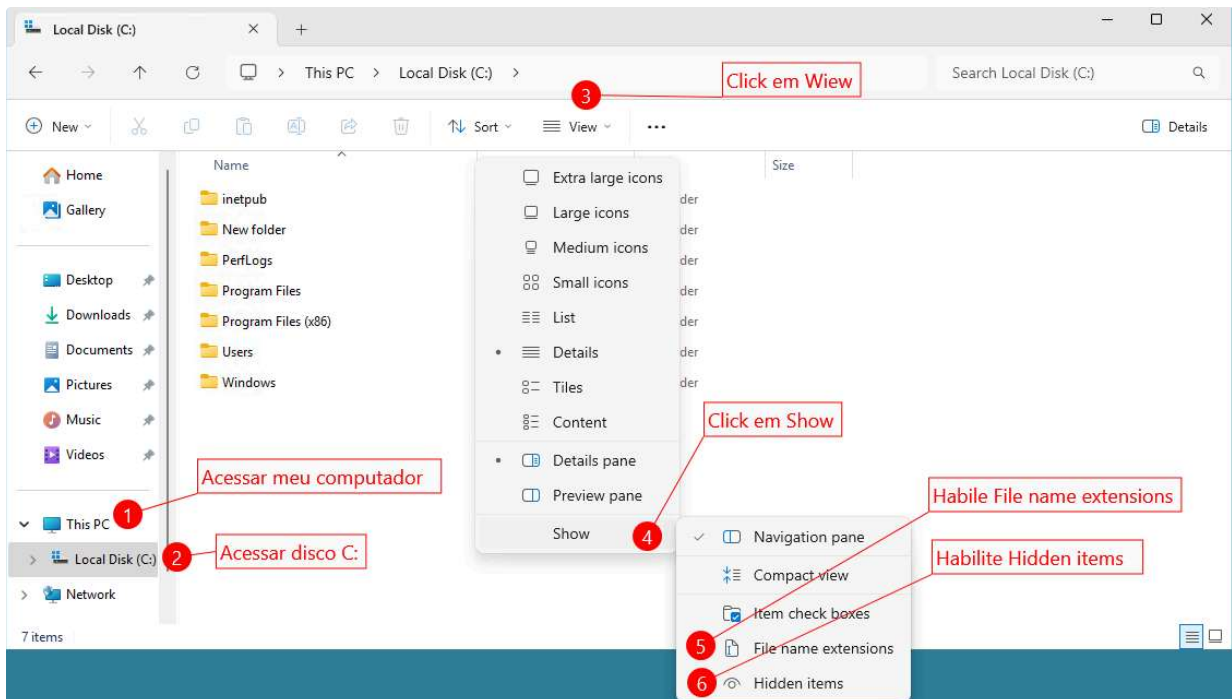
Local Disk (C:)

This PC > Local Disk (C:) >

Search Local Disk (C:)

3 Click em Wiew

New Sort View ··· Details

Home
Gallery
Desktop
Downloads
Documents
Pictures
Music
Videos
This PC
Local Disk (C:)
Network

Name
inetpub
New folder
PerfLogs
Program Files
Program Files (x86)
Users
Windows

der
der
der
der
der
der
der

Size

Extra large icons
Large icons
Medium icons
Small icons
List
Details
Tiles
Content
Details pane
Preview pane
Show

4 Click em Show

1 Acessar meu computador

2 Acessar disco C:

Habile File name extensions

Habilite Hidden items

Navigation pane
Compact view
Item check boxes
5 File name extensions
6 Hidden items

7 items